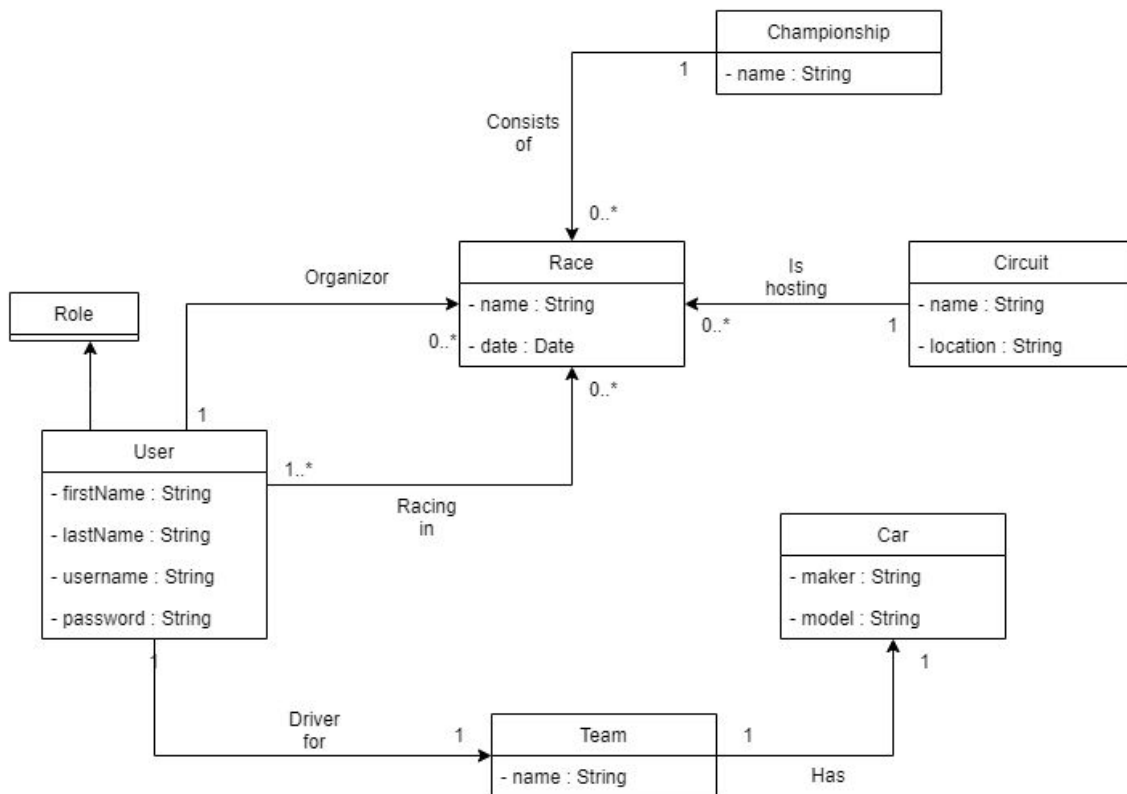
Championship
- name : String

1

Consists of

0..*

Race
- name : String
- date : Date

Is hosting

Circuit
- name : String
- location : String

0..*

1

Organizor

0..*

Role

1

0..*

User
- firstName : String
- lastName : String
- username : String
- password : String

1..*

Racing in

Car
- maker : String
- model : String

1

1

Driver for

1

Team
- name : String

1

Has